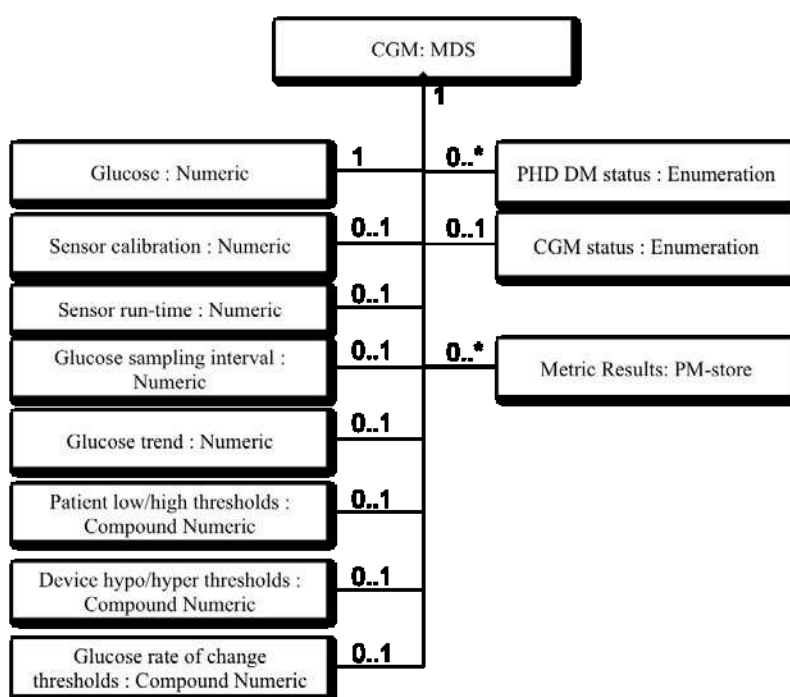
CGM: MDS

1

Glucose : Numeric

1

0..*

PHD DM status : Enumeration

Sensor calibration : Numeric

0..1

0..1

CGM status : Enumeration

Sensor run-time : Numeric

0..1

Glucose sampling interval : Numeric

0..1

0..*

Metric Results: PM-store

Glucose trend : Numeric

0..1

Patient low/high thresholds : Compound Numeric

0..1

Device hypo/hyper thresholds : Compound Numeric

0..1

Glucose rate of change thresholds : Compound Numeric

0..1